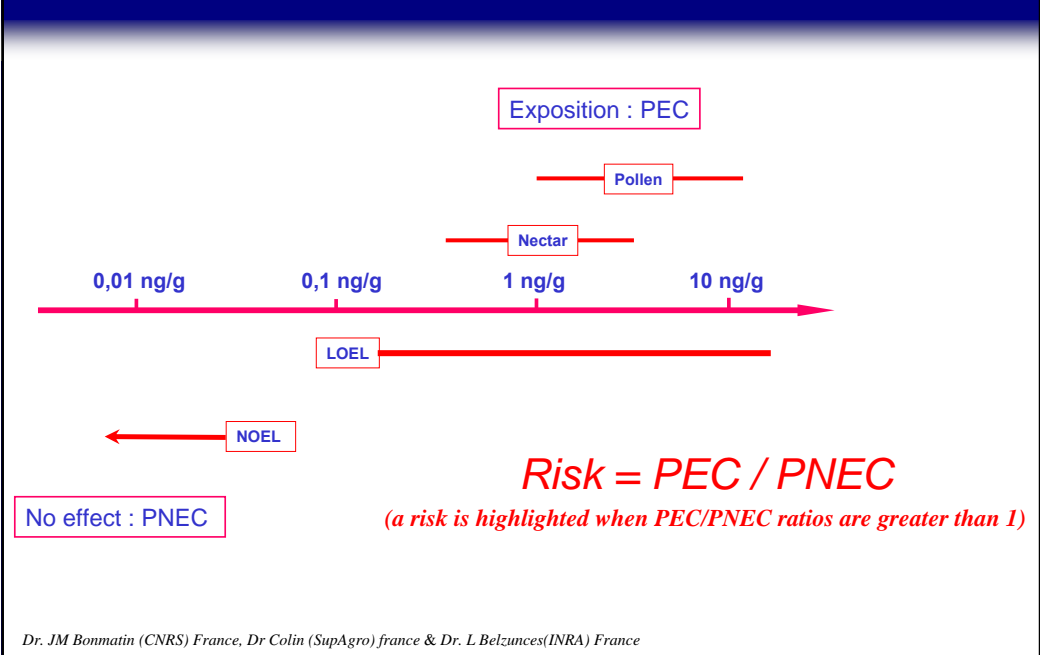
Exposition : PEC

Pollen

Nectar

0,01 ng/g

0,1 ng/g

1 ng/g

10 ng/g

LOEL

NOEL

Risk = PEC / PNEC

(a risk is highlighted when PEC/PNEC ratios are greater than 1)

No effect : PNEC

Dr. JM Bonmatin (CNRS) France, Dr Colin (SupAgro) france & Dr. L Belzunces(INRA) France